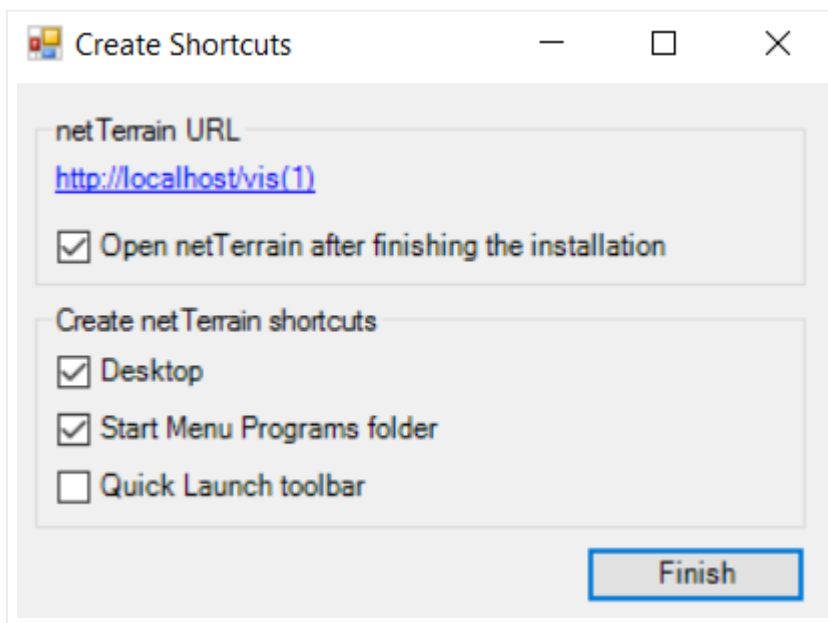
Create Shortcuts

netTerrain URL

http://localhost/vis(1)

Open netTerrain after finishing the installation

Create netTerrain shortcuts

Desktop

Start Menu Programs folder

Quick Launch toolbar

Finish